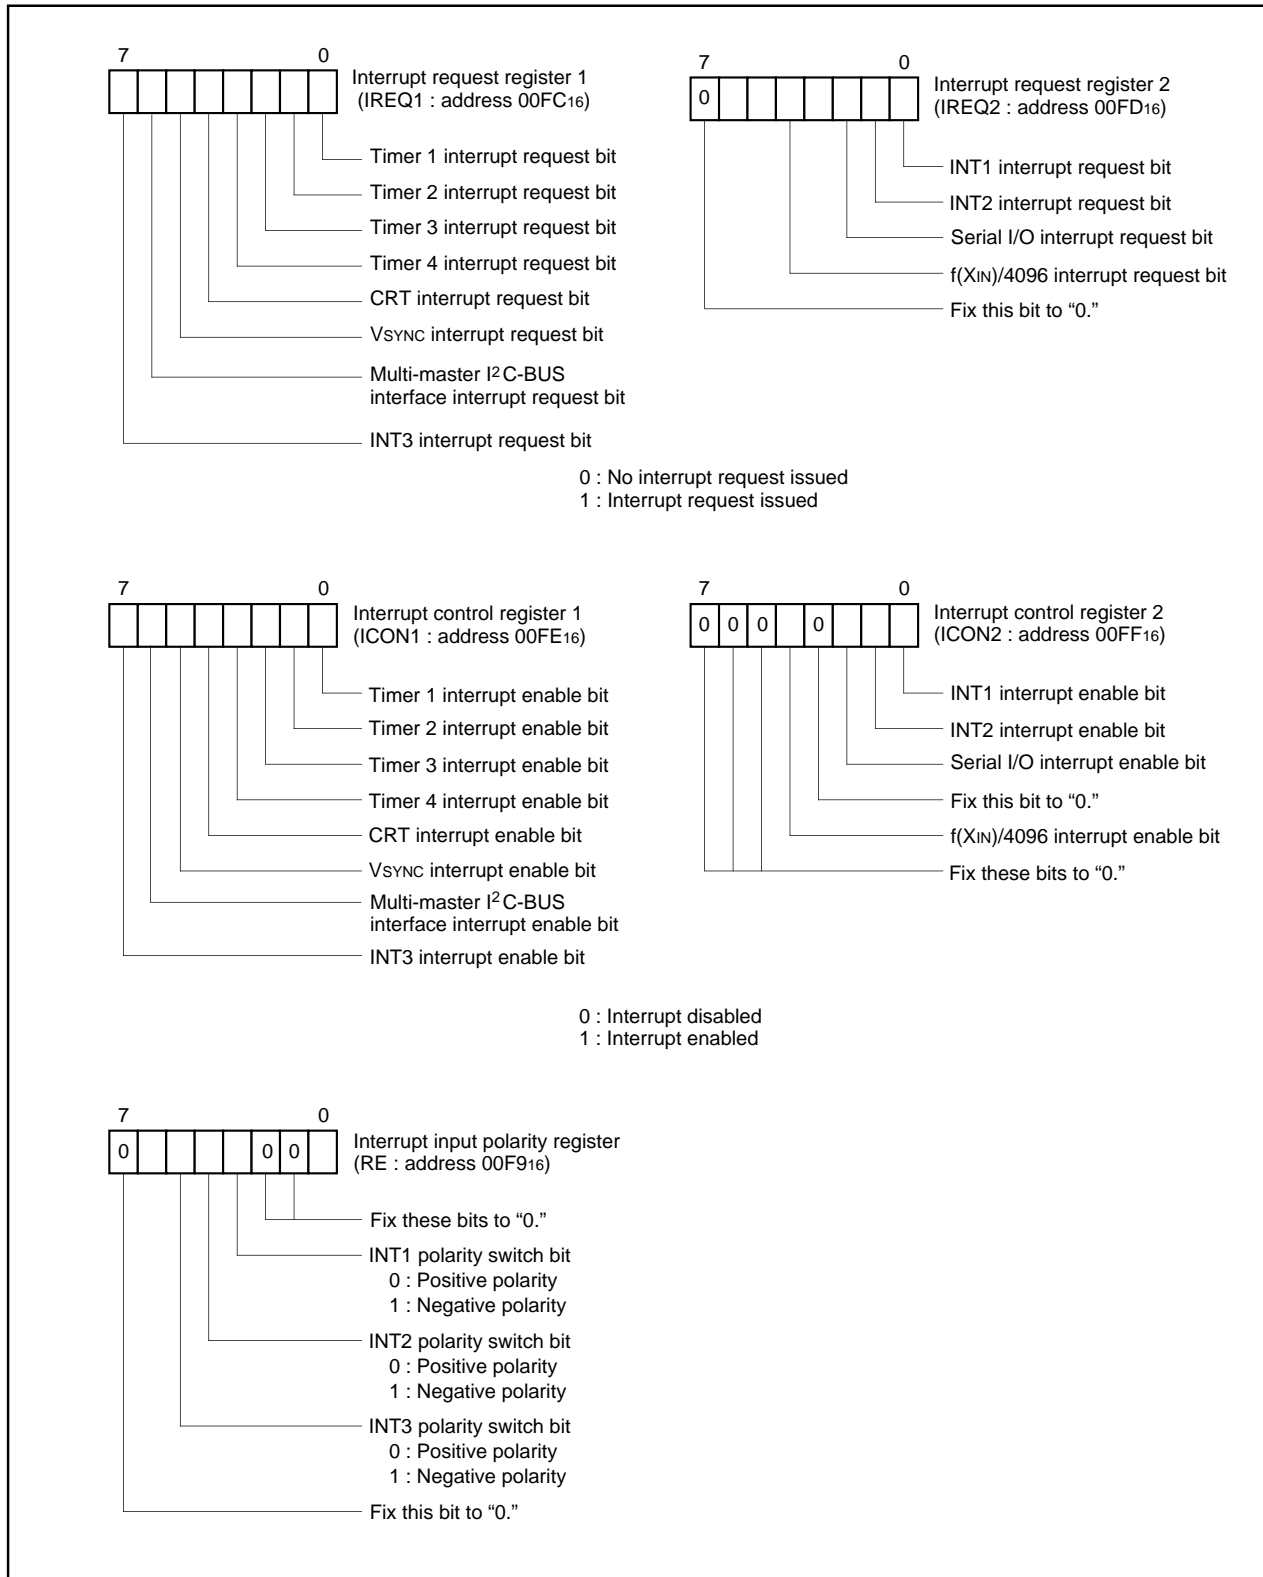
7 0

Interrupt request register 1 (IREQ1 : address $00FC_{16}$)

Timer 1 interrupt request bit
Timer 2 interrupt request bit
Timer 3 interrupt request bit
Timer 4 interrupt request bit
CRT interrupt request bit
$V_{SYNC}$ interrupt request bit
Multi-master $I^2C$-BUS interface interrupt request bit
INT3 interrupt request bit

7 0
0

Interrupt request register 2 (IREQ2 : address $00FD_{16}$)

INT1 interrupt request bit
INT2 interrupt request bit
Serial I/O interrupt request bit
$f(X_{IN})/4096$ interrupt request bit
Fix this bit to “0.”

0 : No interrupt request issued
1 : Interrupt request issued

7 0

Interrupt control register 1 (ICON1 : address $00FE_{16}$)

Timer 1 interrupt enable bit
Timer 2 interrupt enable bit
Timer 3 interrupt enable bit
Timer 4 interrupt enable bit
CRT interrupt enable bit
$V_{SYNC}$ interrupt enable bit
Multi-master $I^2C$-BUS interface interrupt enable bit
INT3 interrupt enable bit

7 0
0 0 0 0

Interrupt control register 2 (ICON2 : address $00FF_{16}$)

INT1 interrupt enable bit
INT2 interrupt enable bit
Serial I/O interrupt enable bit
Fix this bit to “0.”
$f(X_{IN})/4096$ interrupt enable bit
Fix these bits to “0.”

0 : Interrupt disabled
1 : Interrupt enabled

7 0
0 0 0

Interrupt input polarity register (RE : address $00F9_{16}$)

Fix these bits to “0.”
INT1 polarity switch bit
0 : Positive polarity
1 : Negative polarity
INT2 polarity switch bit
0 : Positive polarity
1 : Negative polarity
INT3 polarity switch bit
0 : Positive polarity
1 : Negative polarity
Fix this bit to “0.”